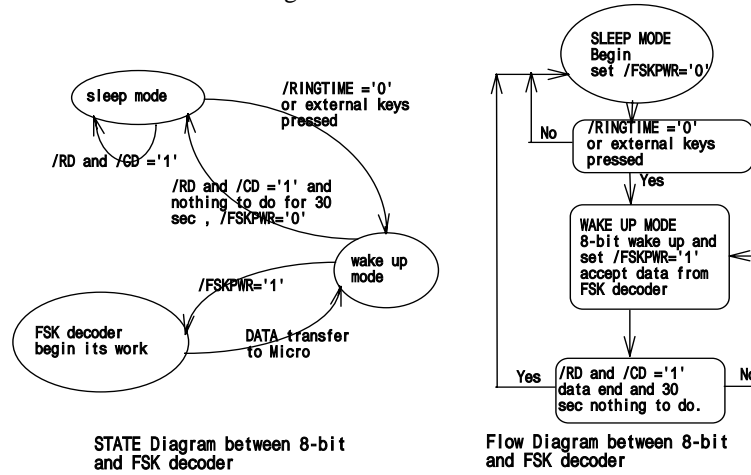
sleep mode

/RD and /CD ='1'

/RINGTIME ='0' or external keys pressed

/RD and /CD ='1' and nothing to do for 30 sec , /FSKPWR='0'

wake up mode

/FSKPWR='1'

FSK decoder begin its work

DATA transfer to Micro

STATE Diagram between 8-bit and FSK decoder

SLEEP MODE Begin set /FSKPWR='0'

No

/RINGTIME ='0' or external keys pressed

Yes

WAKE UP MODE 8-bit wake up and set /FSKPWR='1' accept data from FSK decoder

Yes

/RD and /CD ='1' data end and 30 sec nothing to do.

No

Flow Diagram between 8-bit and FSK decoder